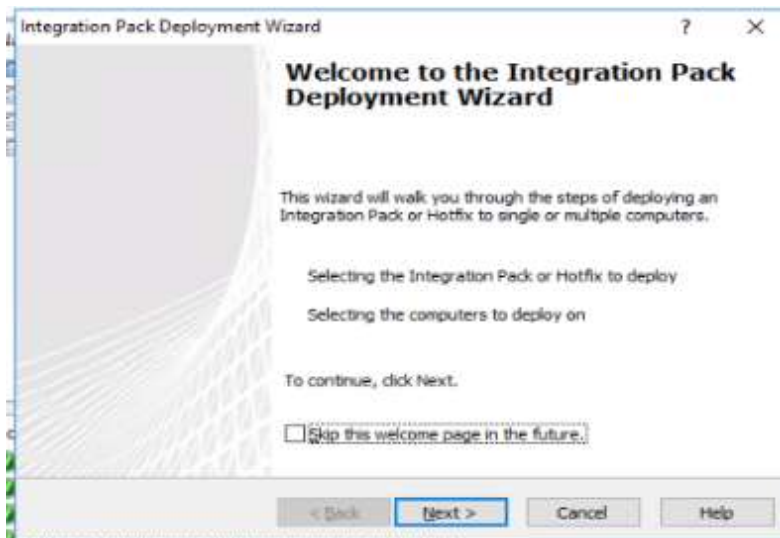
Integration Pack Deployment Wizard

? ×

Welcome to the Integration Pack Deployment Wizard

This wizard will walk you through the steps of deploying an Integration Pack or Hotfix to single or multiple computers.

Selecting the Integration Pack or Hotfix to deploy

Selecting the computers to deploy on

To continue, click Next.

Skip this welcome page in the future.

< Back

Next >

Cancel

Help